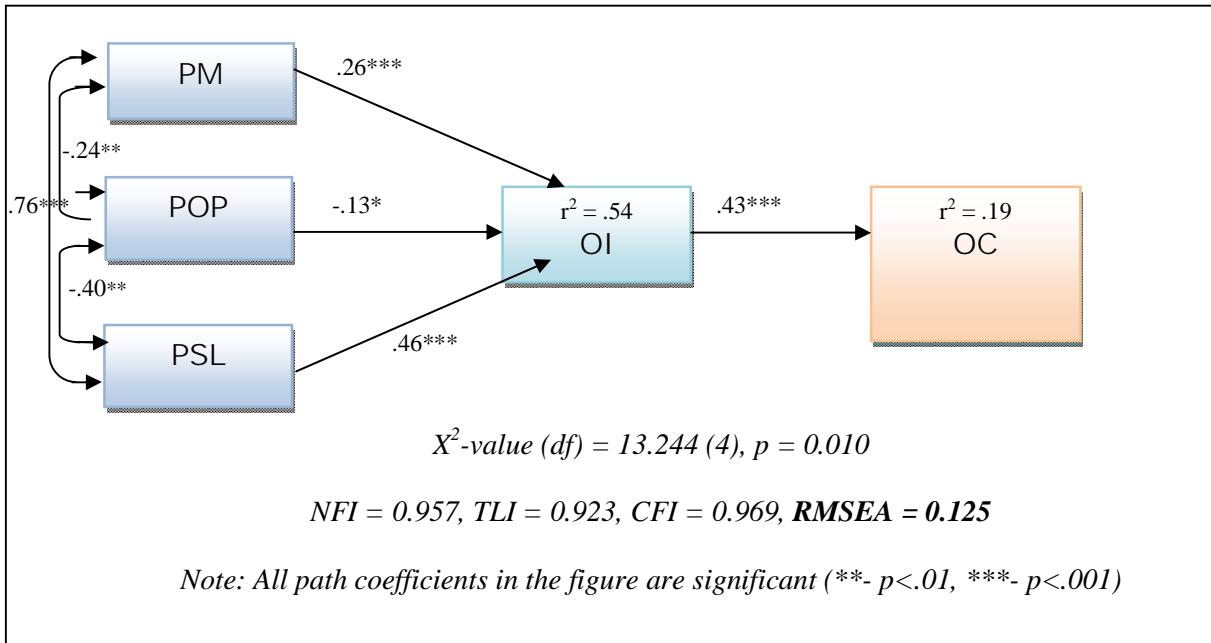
PM

.26***

-.24**

.76***

POP

-.13*

$r^2 = .54$
OI

.43***

$r^2 = .19$
OC

-.40**

PSL

.46***

$X^2$-value (df) = 13.244 (4), p = 0.010

NFI = 0.957, TLI = 0.923, CFI = 0.969, **RMSEA = 0.125**

Note: All path coefficients in the figure are significant (**- p<.01, ***- p<.001)